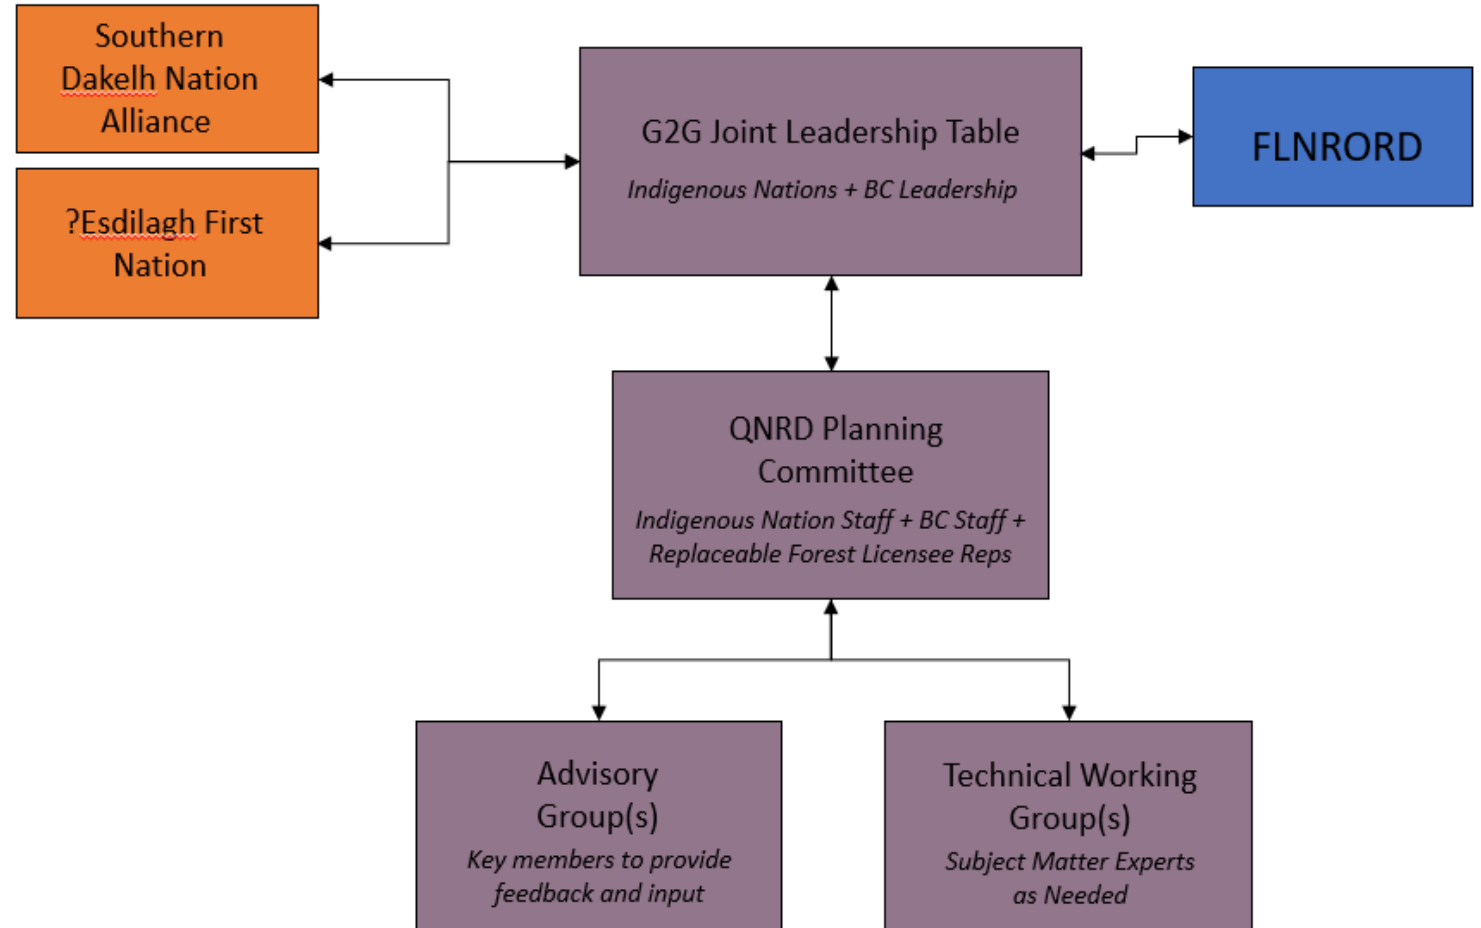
Southern Dakelh Nation Alliance

?Esdilagh First Nation

G2G Joint Leadership Table

Indigenous Nations + BC Leadership

FLNRORD

QNRD Planning Committee

Indigenous Nation Staff + BC Staff + Replaceable Forest Licensee Reps

Advisory Group(s)

Key members to provide feedback and input

Technical Working Group(s)

Subject Matter Experts as Needed